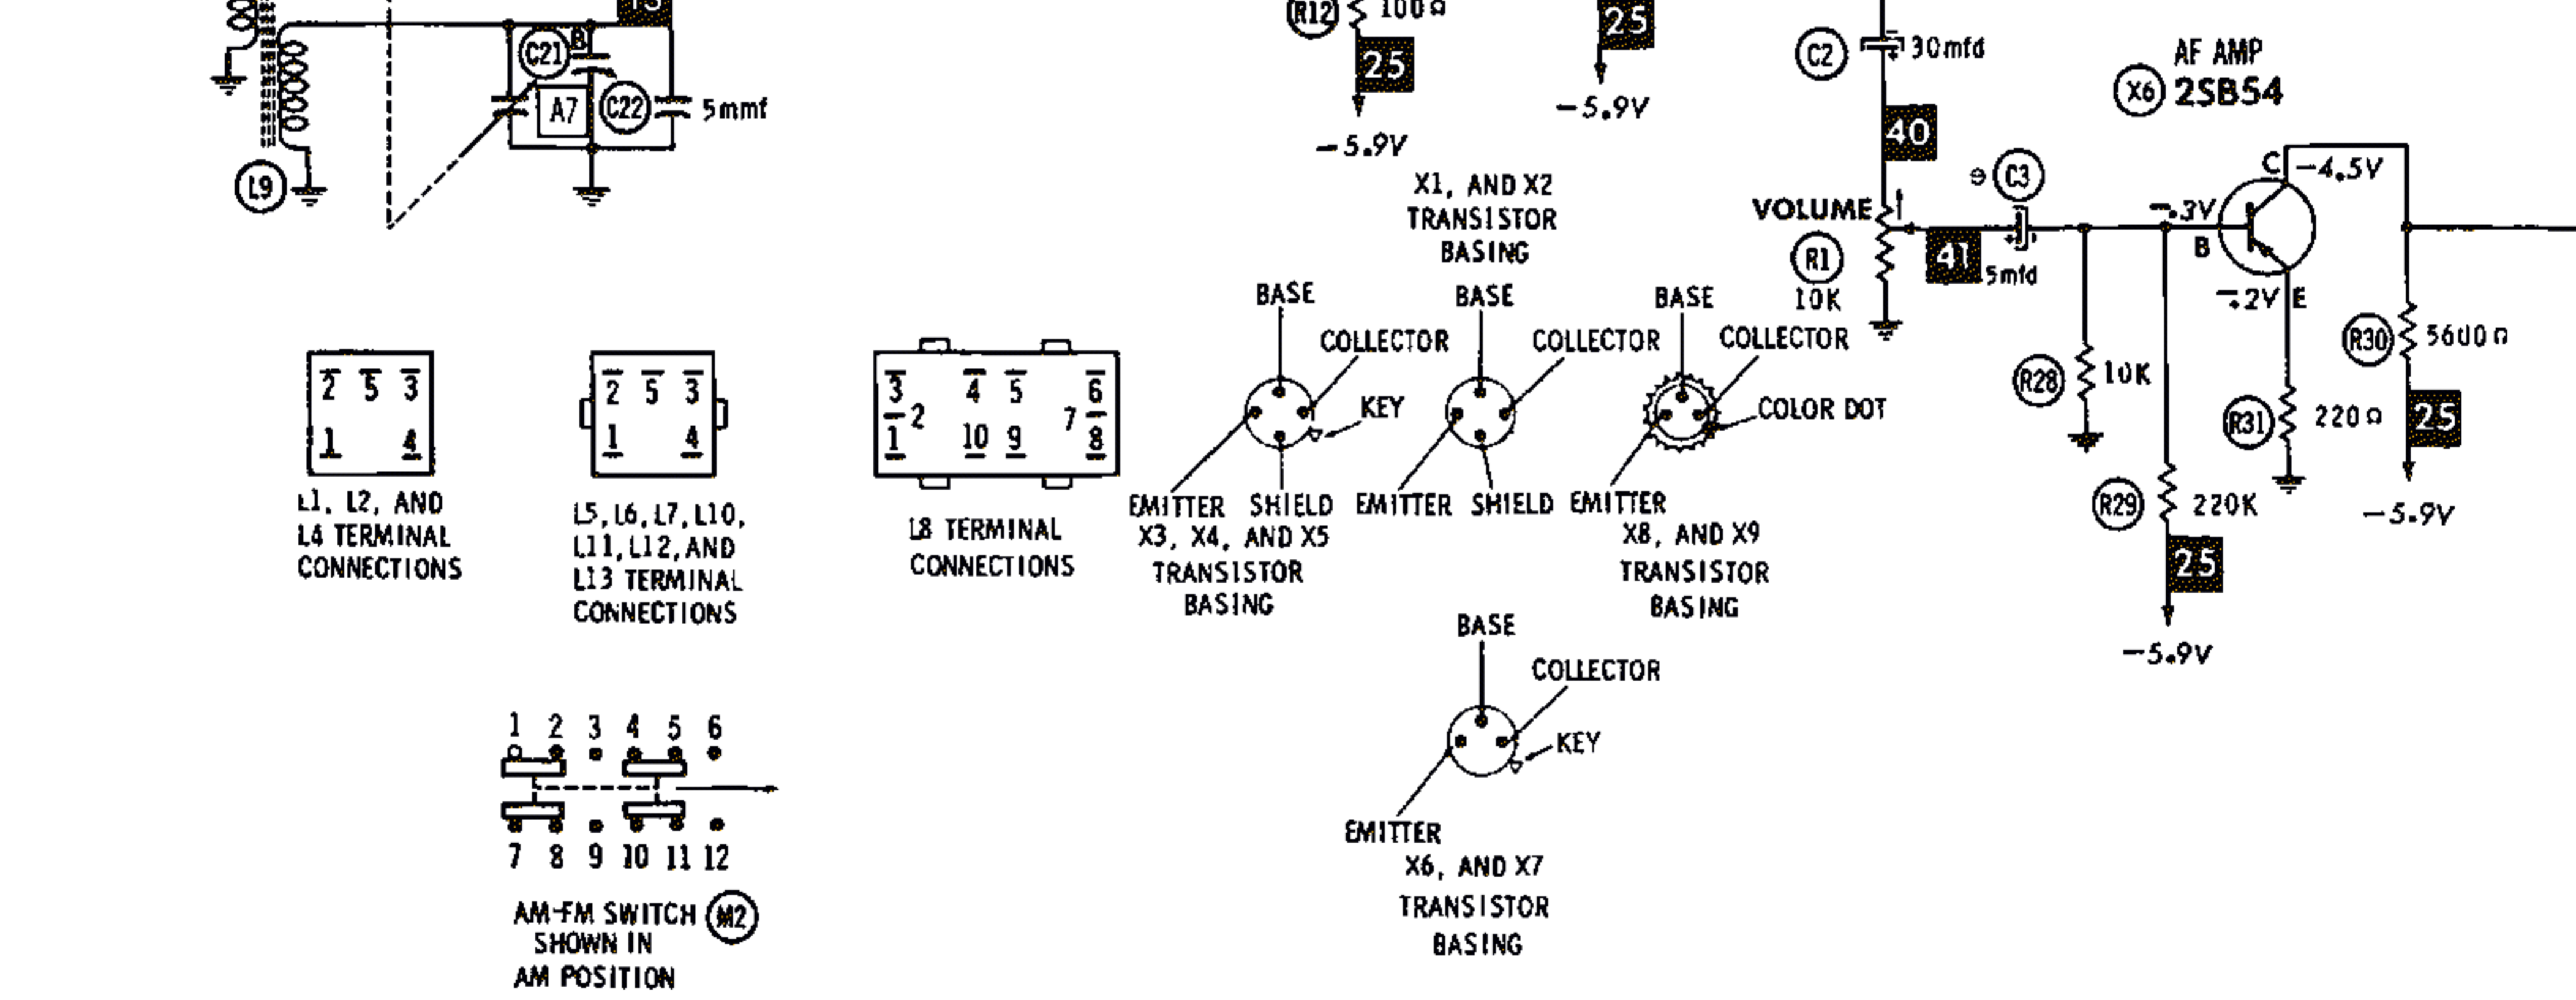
C21 B
A7
C22 5mmf
L9

R12 100Ω
25
-5.9V

25
-5.9V

C2 30mfd
40
AF AMP
X6 2SB54
C3
VOLUME
R1 10K
41 5mfd
-.3V
C -4.5V
B
-.2V E
R30 5600Ω
R28 10K
R31 220Ω
25
-5.9V
R29 220K
25
-5.9V

X1, AND X2 TRANSISTOR BASING
BASE COLLECTOR EMITTER SHIELD

2 5 3
1 4
L1, L2, AND L4 TERMINAL CONNECTIONS

2 5 3
1 4
L5, L6, L7, L10, L11, L12, AND L13 TERMINAL CONNECTIONS

3 4 5 6
2 7
1 10 9 8
L8 TERMINAL CONNECTIONS

BASE COLLECTOR KEY EMITTER SHIELD
X3, X4, AND X5 TRANSISTOR BASING

BASE COLLECTOR COLOR DOT EMITTER
X8, AND X9 TRANSISTOR BASING

1 2 3 4 5 6
7 8 9 10 11 12
AM-FM SWITCH M2 SHOWN IN AM POSITION

BASE COLLECTOR KEY EMITTER
X6, AND X7 TRANSISTOR BASING